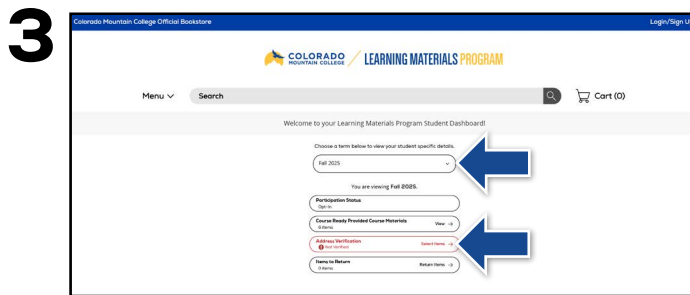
3

Colorado Mountain College Official Bookstore

Login/Sign U

COLORADO MOUNTAIN COLLEGE / LEARNING MATERIALS PROGRAM

Menu

Search

Cart (0)

Welcome to your Learning Materials Program Student Dashboard!

Choose a term below to view your student specific details.

Fall 2025

You are viewing Fall 2025.

Participation Status
Opt-in

Course Ready Provided Course Materials
0 items
View →

Address Verification
Not Verified
Select Items →

Items to Return
0 items
Return Items →